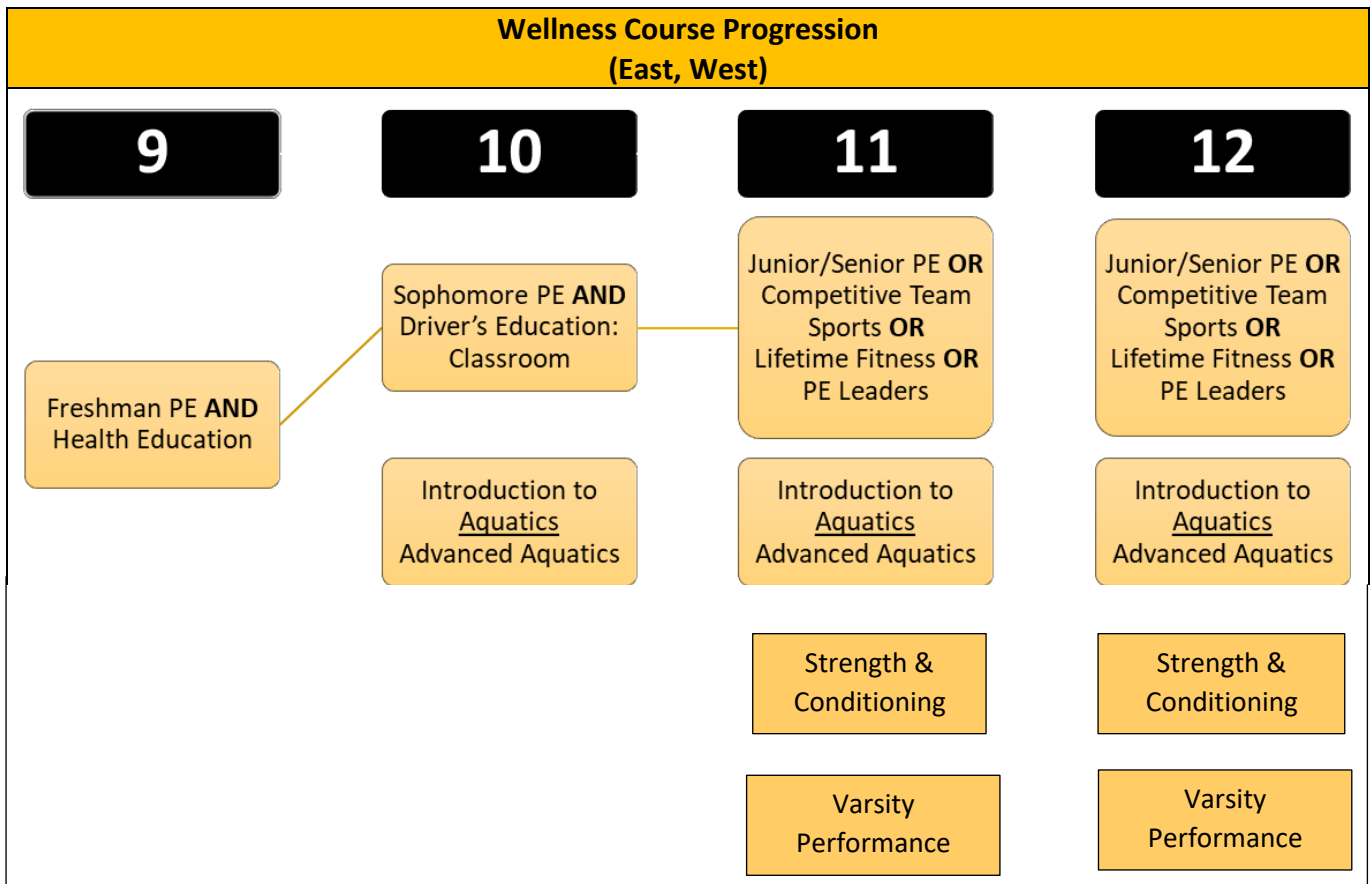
Wellness Course Progression
(East, West)

9

10

11

12

Freshman PE AND Health Education

Sophomore PE AND Driver's Education: Classroom

Introduction to Aquatics
Advanced Aquatics

Junior/Senior PE OR Competitive Team Sports OR Lifetime Fitness OR PE Leaders

Introduction to Aquatics
Advanced Aquatics

Strength & Conditioning

Varsity Performance

Junior/Senior PE OR Competitive Team Sports OR Lifetime Fitness OR PE Leaders

Introduction to Aquatics
Advanced Aquatics

Strength & Conditioning

Varsity Performance